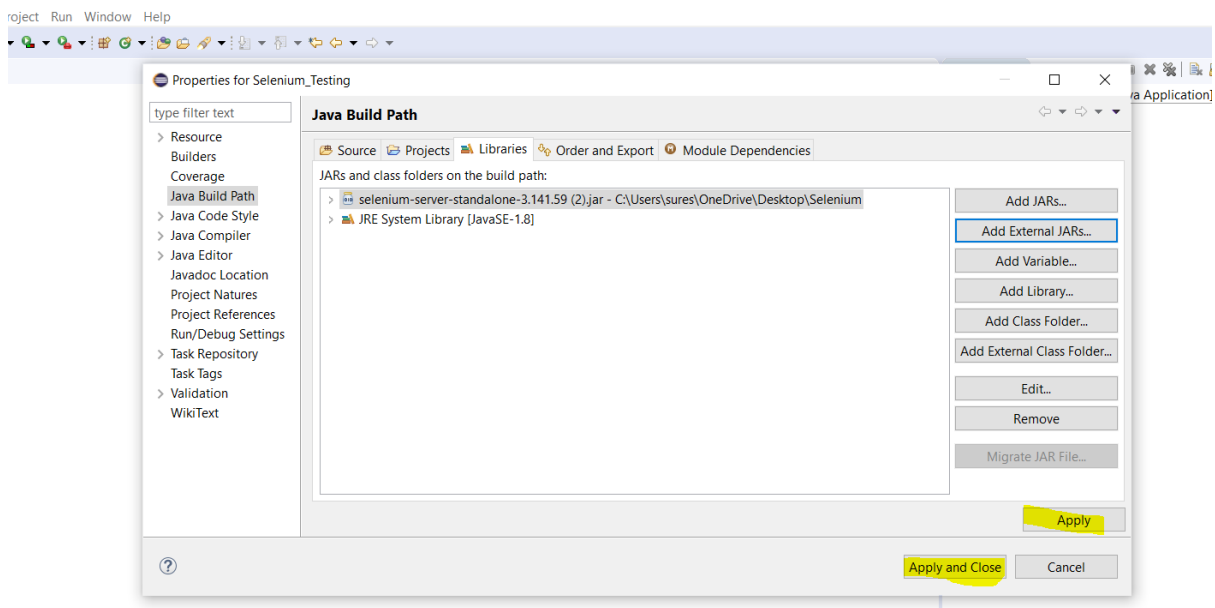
roject Run Window Help

va Application]

Properties for Selenium_Testing

type filter text

Resource
Builders
Coverage
Java Build Path
Java Code Style
Java Compiler
Java Editor
Javadoc Location
Project Natures
Project References
Run/Debug Settings
Task Repository
Task Tags
Validation
WikiText

Java Build Path

Source | Projects | Libraries | Order and Export | Module Dependencies

JARs and class folders on the build path:

selenium-server-standalone-3.141.59 (2).jar - C:\Users\sures\OneDrive\Desktop\Selenium
JRE System Library [JavaSE-1.8]

Add JARs...
Add External JARs...
Add Variable...
Add Library...
Add Class Folder...
Add External Class Folder...
Edit...
Remove
Migrate JAR File...

Apply

?

Apply and Close
Cancel